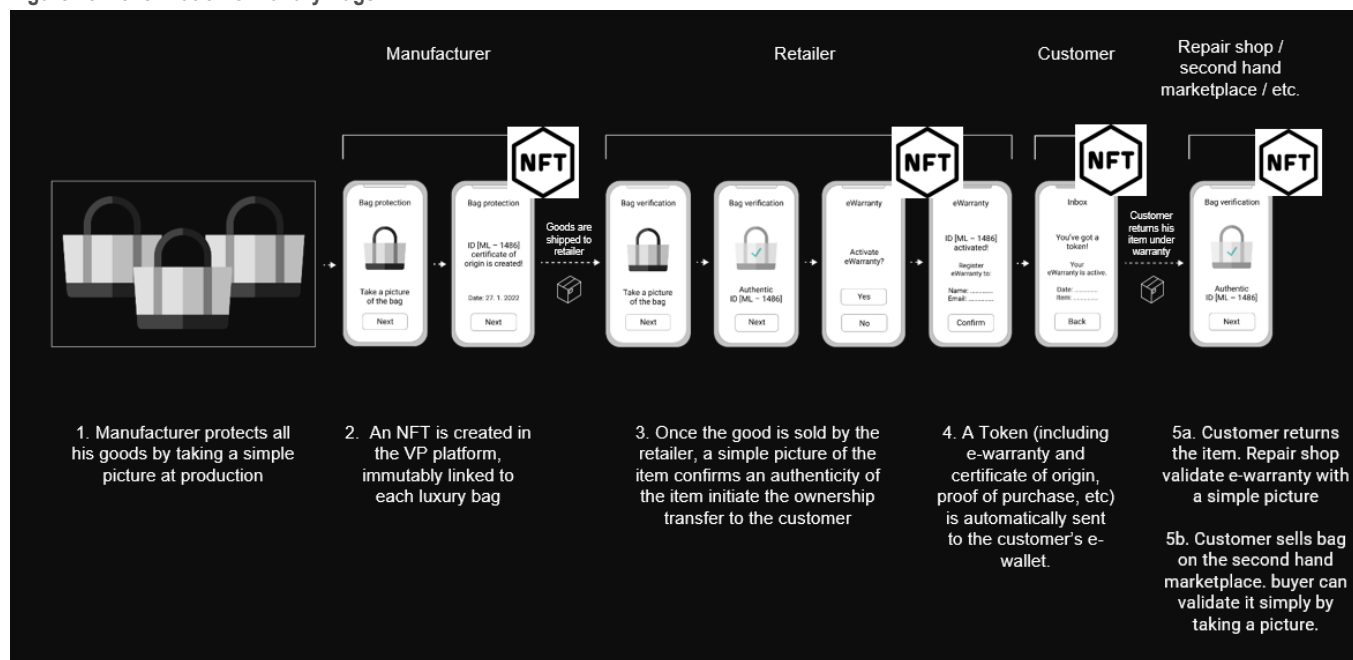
Manufacturer

Retailer

Customer

Repair shop / second hand marketplace / etc.

NFT

NFT

NFT

NFT

Bag protection

Take a picture of the bag

Next

Bag protection

ID [ML – 1486] certificate of origin is created!

Date: 27. 1. 2022

Next

Goods are shipped to retailer

Bag verification

Take a picture of the bag

Next

Bag verification

Authentic ID [ML – 1486]

Next

eWarranty

Activate eWarranty?

Yes

No

eWarranty

ID [ML – 1486] activated!

Register eWarranty to:

Name: ..........
Email: ..........

Confirm

Inbox

You've got a token!

Your eWarranty is active.

Date: ..........
Item: ..........

Back

Customer returns his item under warranty

Bag verification

Authentic ID [ML – 1486]

Next

1. Manufacturer protects all his goods by taking a simple picture at production

2. An NFT is created in the VP platform, immutably linked to each luxury bag

3. Once the good is sold by the retailer, a simple picture of the item confirms an authenticity of the item initiate the ownership transfer to the customer

4. A Token (including e-warranty and certificate of origin, proof of purchase, etc) is automatically sent to the customer's e-wallet.

5a. Customer returns the item. Repair shop validate e-warranty with a simple picture

5b. Customer sells bag on the second hand marketplace. buyer can validate it simply by taking a picture.